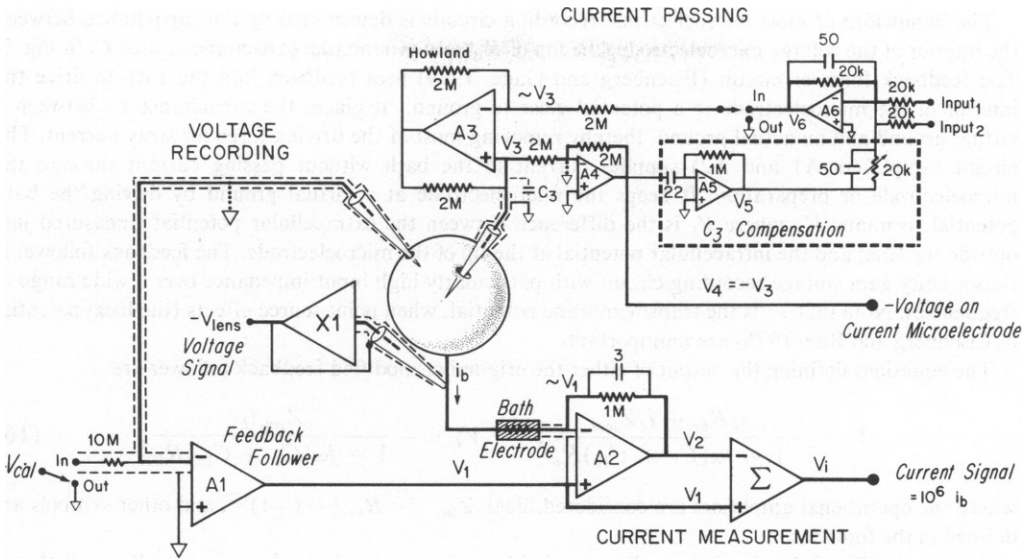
CURRENT PASSING

Howland

2M

2M

50

20k

~$V_3$

In

A6

20k

Input$_1$

A3

Out

$V_6$

20k

Input$_2$

VOLTAGE RECORDING

2M

$V_3$

2M

2M

A4

2M

1M

22

A5

$V_5$

50

20k

2M

$C_3$

$C_3$ Compensation

$V_4 = -V_3$

-Voltage on Current Microelectrode

$-V_{lens}$

X1

Voltage Signal

$i_b$

3

~$V_1$

1M

Bath Electrode

10M

Feedback Follower

$V_2$

$V_{cal}$

In

Out

A1

$V_1$

A2

$\Sigma$

$V_i$

Current Signal $=10^6$ $i_b$

$V_1$

CURRENT MEASUREMENT